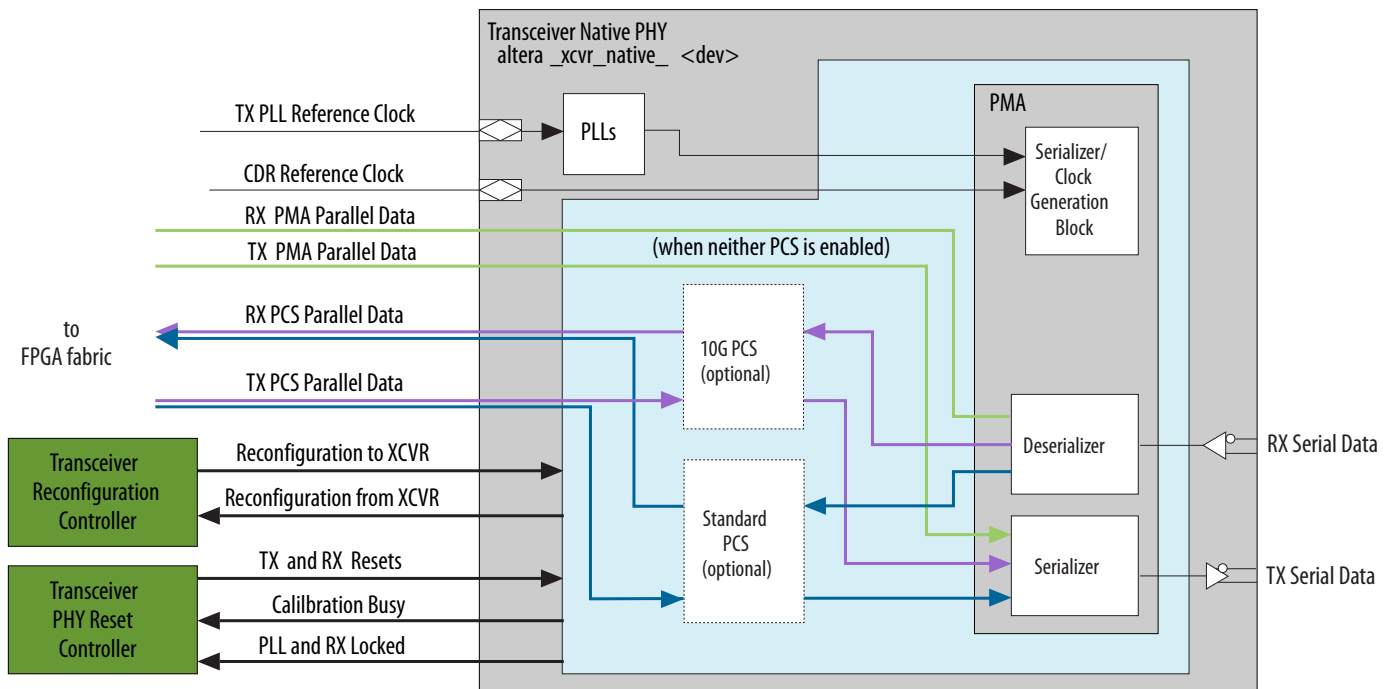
Transceiver Native PHY
altera _xcvr_native_ <dev>

PMA

TX PLL Reference Clock

PLLs

Serializer/ Clock Generation Block

CDR Reference Clock

RX PMA Parallel Data

TX PMA Parallel Data

(when neither PCS is enabled)

RX PCS Parallel Data

to FPGA fabric

10G PCS (optional)

TX PCS Parallel Data

Deserializer

RX Serial Data

Transceiver Reconfiguration Controller

Reconfiguration to XCVR

Reconfiguration from XCVR

Standard PCS (optional)

Serializer

TX Serial Data

Transceiver PHY Reset Controller

TX and RX Resets

Calilbration Busy

PLL and RX Locked